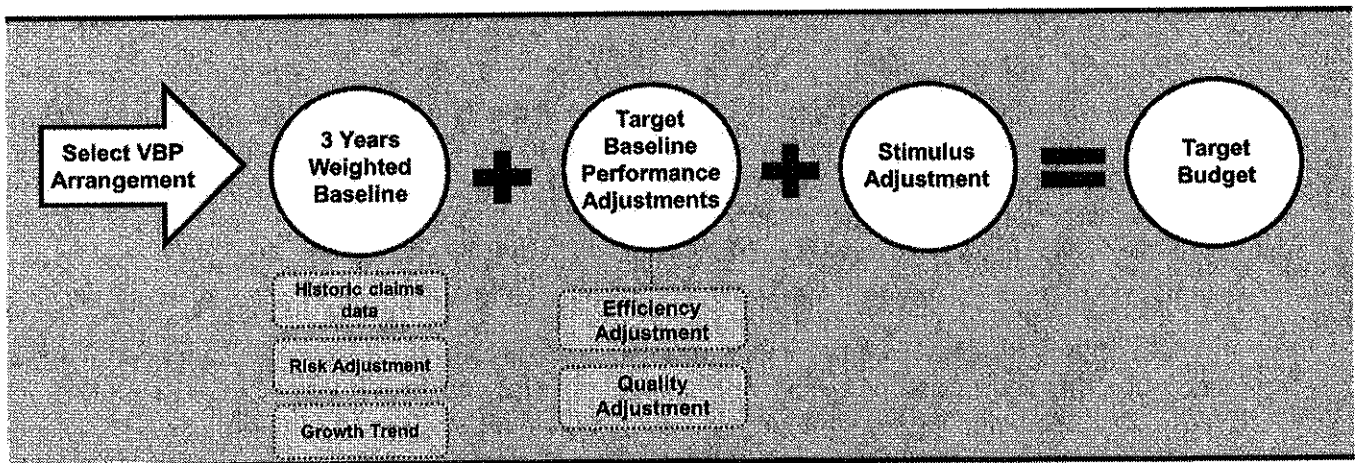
Select VBP Arrangement

3 Years Weighted Baseline

Historic claims data

Risk Adjustment

Growth Trend

Target Baseline Performance Adjustments

Efficiency Adjustment

Quality Adjustment

Stimulus Adjustment

Target Budget